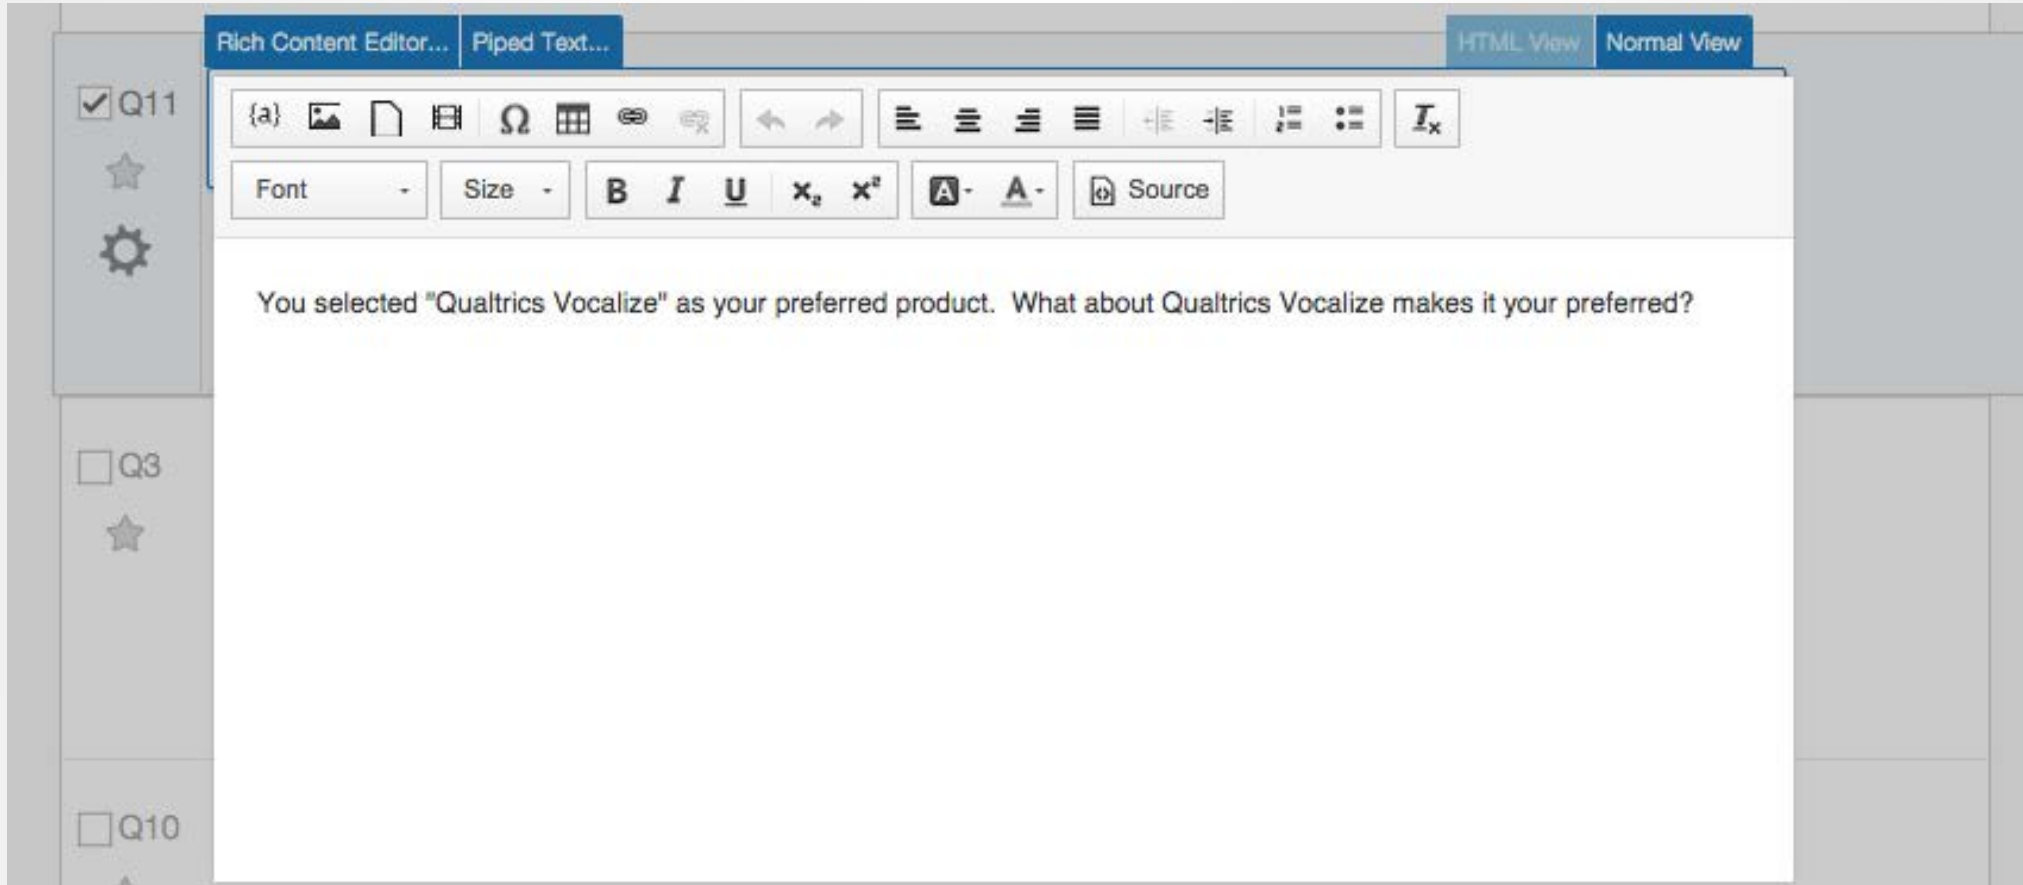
Rich Content Editor... Piped Text... HTML View Normal View

Q11

{a}

Font Size B I U Source

You selected "Qualtrics Vocalize" as your preferred product. What about Qualtrics Vocalize makes it your preferred?

Q3

Q10